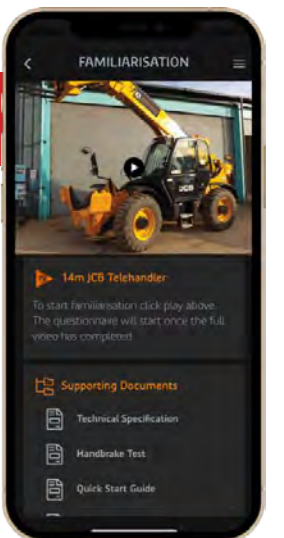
FAMILIARISATION

JCB

14m JCB Telehandler

To start familiarisation click play above. The questionnaire will start once the full video has completed.

Supporting Documents

Technical Specification

Handbrake Test

Quick Start Guide